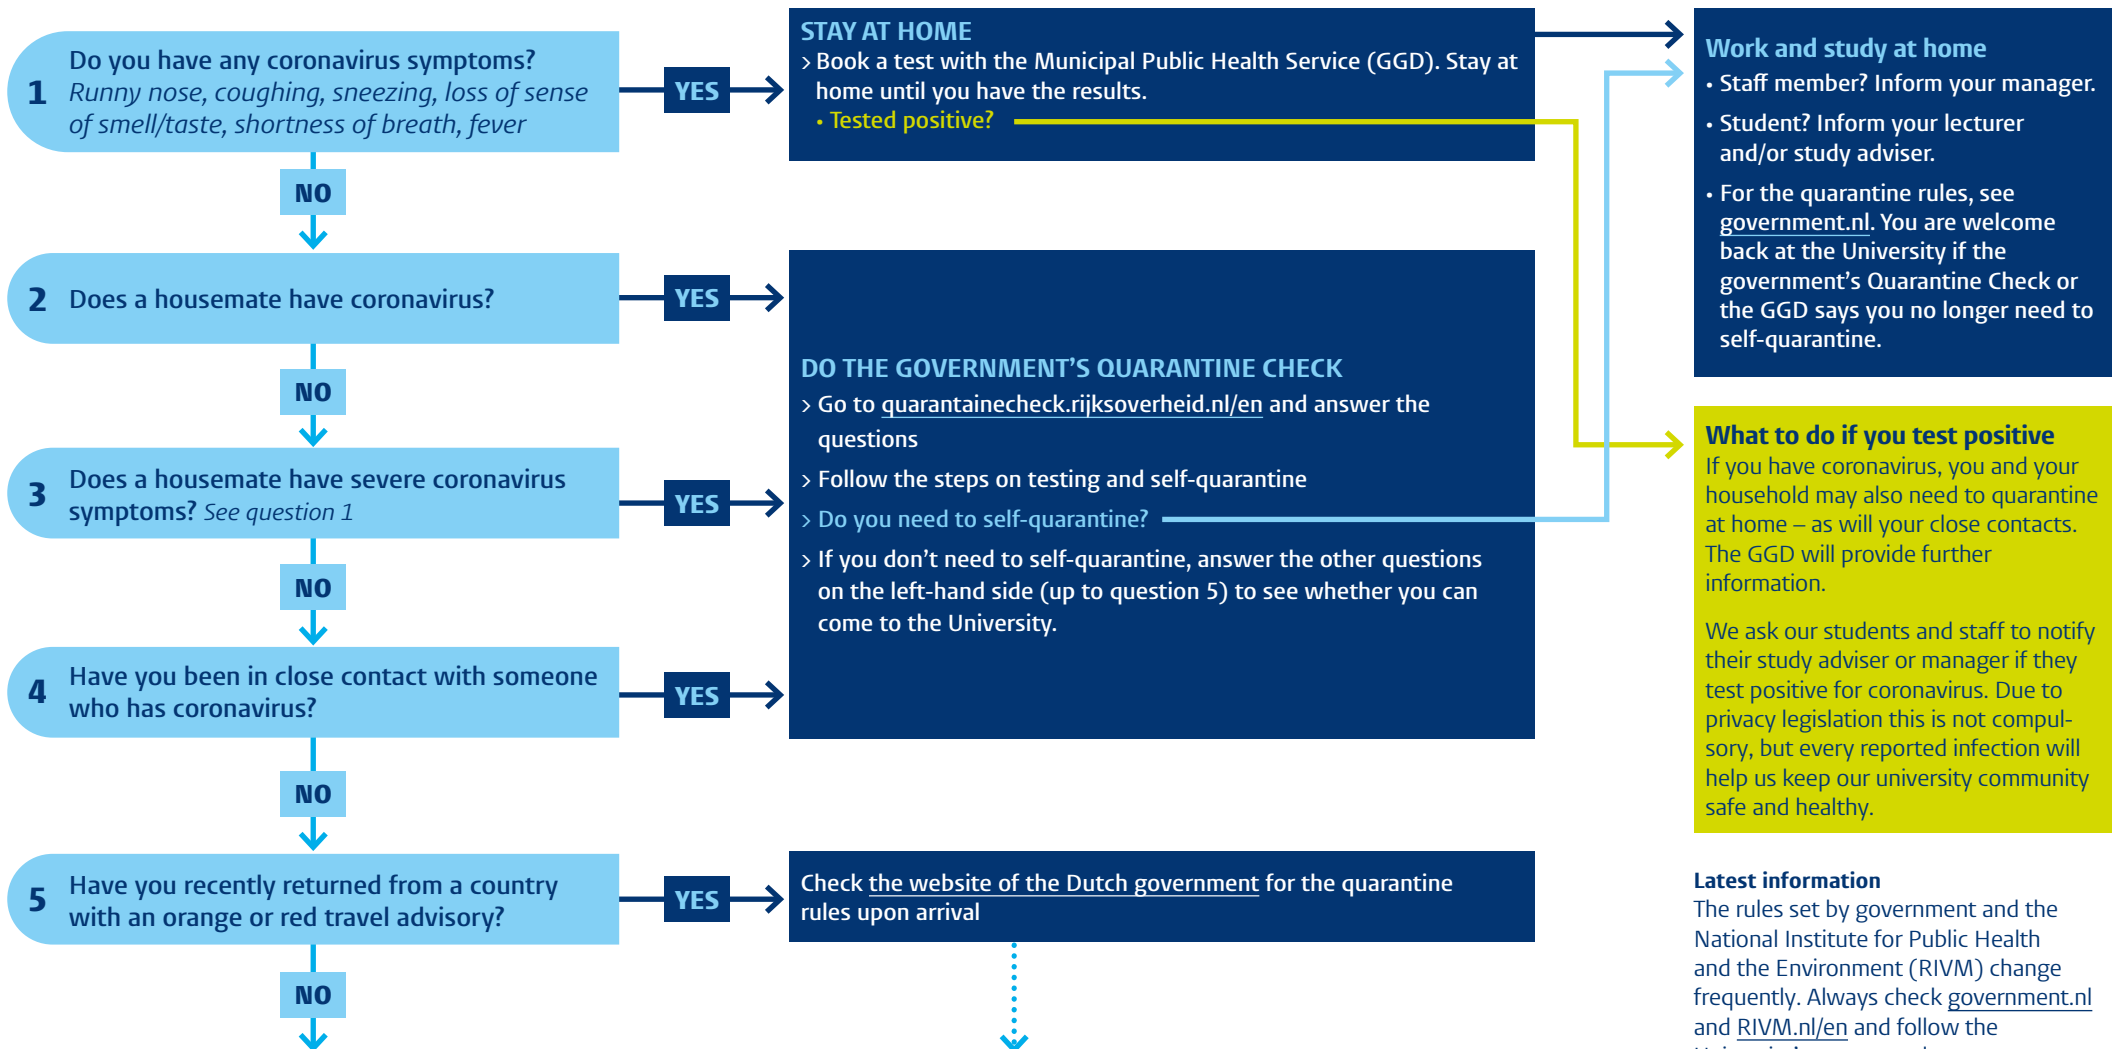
1 Do you have any coronavirus symptoms? Runny nose, coughing, sneezing, loss of sense of smell/taste, shortness of breath, fever

YES

STAY AT HOME
› Book a test with the Municipal Public Health Service (GGD). Stay at home until you have the results.
• Tested positive?

NO

2 Does a housemate have coronavirus?

YES

NO

3 Does a housemate have severe coronavirus symptoms? See question 1

YES

NO

4 Have you been in close contact with someone who has coronavirus?

YES

DO THE GOVERNMENT'S QUARANTINE CHECK
› Go to quarantainecheck.rijksoverheid.nl/en and answer the questions
› Follow the steps on testing and self-quarantine
› Do you need to self-quarantine?
› If you don't need to self-quarantine, answer the other questions on the left-hand side (up to question 5) to see whether you can come to the University.

NO

5 Have you recently returned from a country with an orange or red travel advisory?

YES

Check the website of the Dutch government for the quarantine rules upon arrival

NO

Work and study at home
• Staff member? Inform your manager.
• Student? Inform your lecturer and/or study adviser.
• For the quarantine rules, see government.nl. You are welcome back at the University if the government's Quarantine Check or the GGD says you no longer need to self-quarantine.

What to do if you test positive
If you have coronavirus, you and your household may also need to quarantine at home – as will your close contacts. The GGD will provide further information.

We ask our students and staff to notify their study adviser or manager if they test positive for coronavirus. Due to privacy legislation this is not compulsory, but every reported infection will help us keep our university community safe and healthy.

Latest information
The rules set by government and the National Institute for Public Health and the Environment (RIVM) change frequently. Always check government.nl and RIVM.nl/en and follow the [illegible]